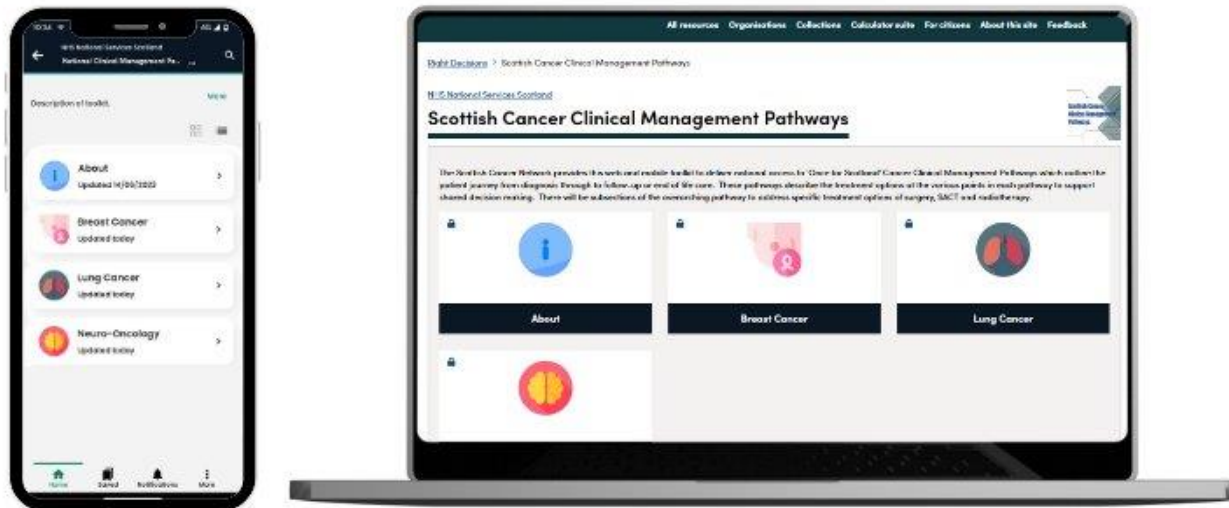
10:34

NHS National Services Scotland
National Clinical Management Pa...

Description of toolkit.

More

About
Updated 14/09/2023

Breast Cancer
Updated today

Lung Cancer
Updated today

Neuro-Oncology
Updated today

Home
Saved
Notifications
More

All resources Organisations Collections Calculator suite For citizens About this site Feedback

Right Decisions > Scottish Cancer Clinical Management Pathways

NHS National Services Scotland

Scottish Cancer Clinical Management Pathways

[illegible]

The Scottish Cancer Network provides this web and mobile toolkit to deliver national access to 'Once for Scotland' Cancer Clinical Management Pathways which outline the patient journey from diagnosis through to follow-up or end of life care. These pathways describe the treatment options at the various points in each pathway to support shared decision making. There will be subsections of the overarching pathway to address specific treatment options of surgery, SACT and radiotherapy.

About

Breast Cancer

Lung Cancer